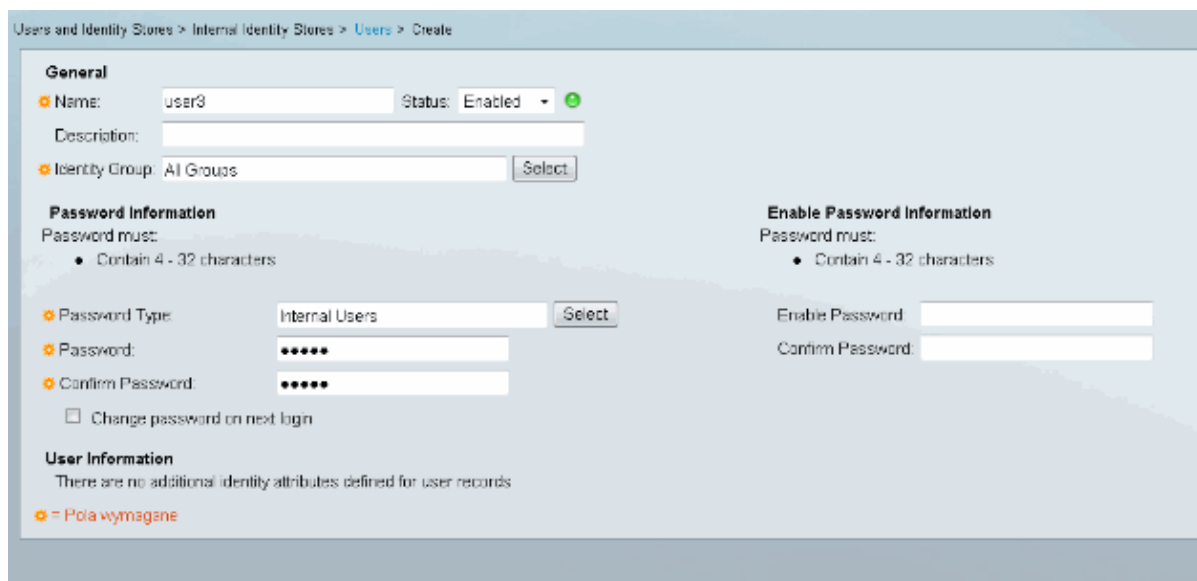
Users and Identity Stores > Internal Identity Stores > Users > Create

General

Name: user3 Status: Enabled

Description:

Identity Group: All Groups Select

Password Information
Password must:
• Contain 4 - 32 characters

Password Type: Internal Users Select

Password: ●●●●●

Confirm Password: ●●●●●

☐ Change password on next login

Enable Password Information
Password must:
• Contain 4 - 32 characters

Enable Password:

Confirm Password:

User Information
There are no additional identity attributes defined for user records

= Pola wymagane